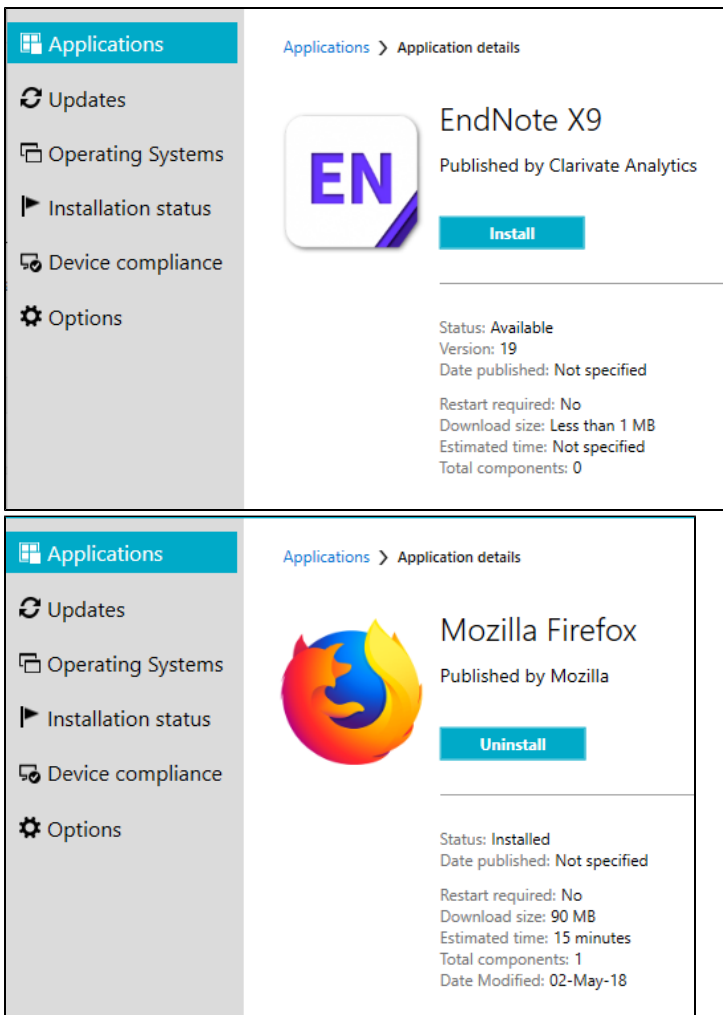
Applications
Updates
Operating Systems
Installation status
Device compliance
Options

Applications > Application details

EN

EndNote X9
Published by Clarivate Analytics

Install

Status: Available
Version: 19
Date published: Not specified

Restart required: No
Download size: Less than 1 MB
Estimated time: Not specified
Total components: 0

Applications
Updates
Operating Systems
Installation status
Device compliance
Options

Applications > Application details

Mozilla Firefox
Published by Mozilla

Uninstall

Status: Installed
Date published: Not specified

Restart required: No
Download size: 90 MB
Estimated time: 15 minutes
Total components: 1
Date Modified: 02-May-18